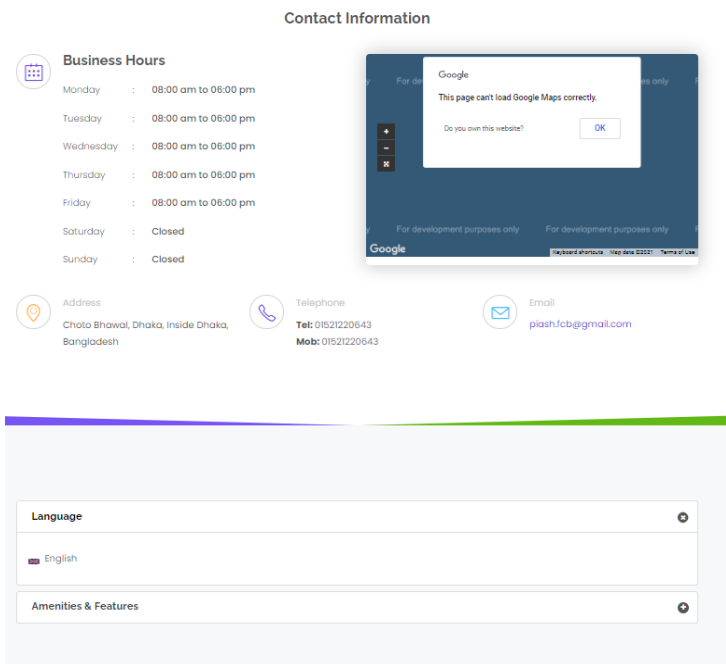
Contact Information

Business Hours

| | | |
|---|---|---|
| Monday | : | 08:00 am to 06:00 pm |
| Tuesday | : | 08:00 am to 06:00 pm |
| Wednesday | : | 08:00 am to 06:00 pm |
| Thursday | : | 08:00 am to 06:00 pm |
| Friday | : | 08:00 am to 06:00 pm |
| Saturday | : | Closed |
| Sunday | : | Closed |

For development purposes only
For development purposes only
For development purposes only
For development purposes only

Google

This page can't load Google Maps correctly.

Do you own this website?

OK

+
−

Google

Keyboard shortcuts Map data ©2021 Terms of Use

Address

Choto Bhawal, Dhaka, Inside Dhaka, Bangladesh

Telephone

Tel: 01521220643
Mob: 01521220643

Email

piash.fcb@gmail.com

Language

English

Amenities & Features